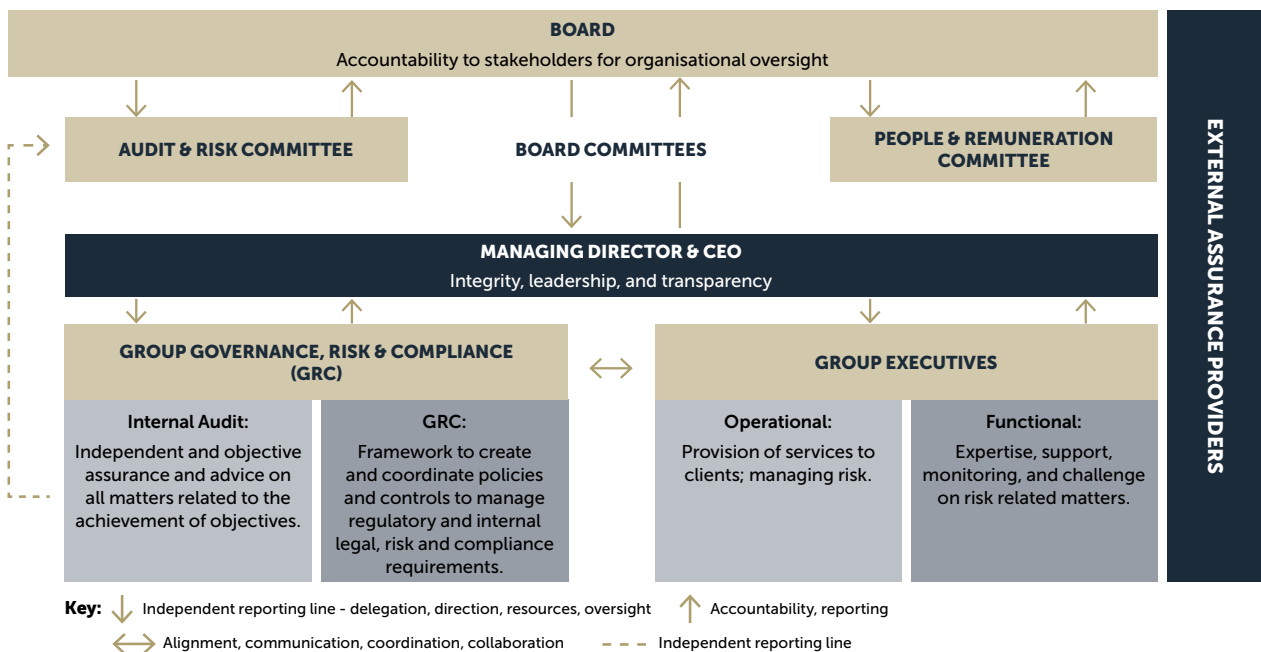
BOARD
Accountability to stakeholders for organisational oversight

AUDIT & RISK COMMITTEE

BOARD COMMITTEES

PEOPLE & REMUNERATION COMMITTEE

MANAGING DIRECTOR & CEO
Integrity, leadership, and transparency

GROUP GOVERNANCE, RISK & COMPLIANCE (GRC)

GROUP EXECUTIVES

Internal Audit:
Independent and objective assurance and advice on all matters related to the achievement of objectives.

GRC:
Framework to create and coordinate policies and controls to manage regulatory and internal legal, risk and compliance requirements.

Operational:
Provision of services to clients; managing risk.

Functional:
Expertise, support, monitoring, and challenge on risk related matters.

EXTERNAL ASSURANCE PROVIDERS

Key: Independent reporting line - delegation, direction, resources, oversight
Accountability, reporting
Alignment, communication, coordination, collaboration
Independent reporting line